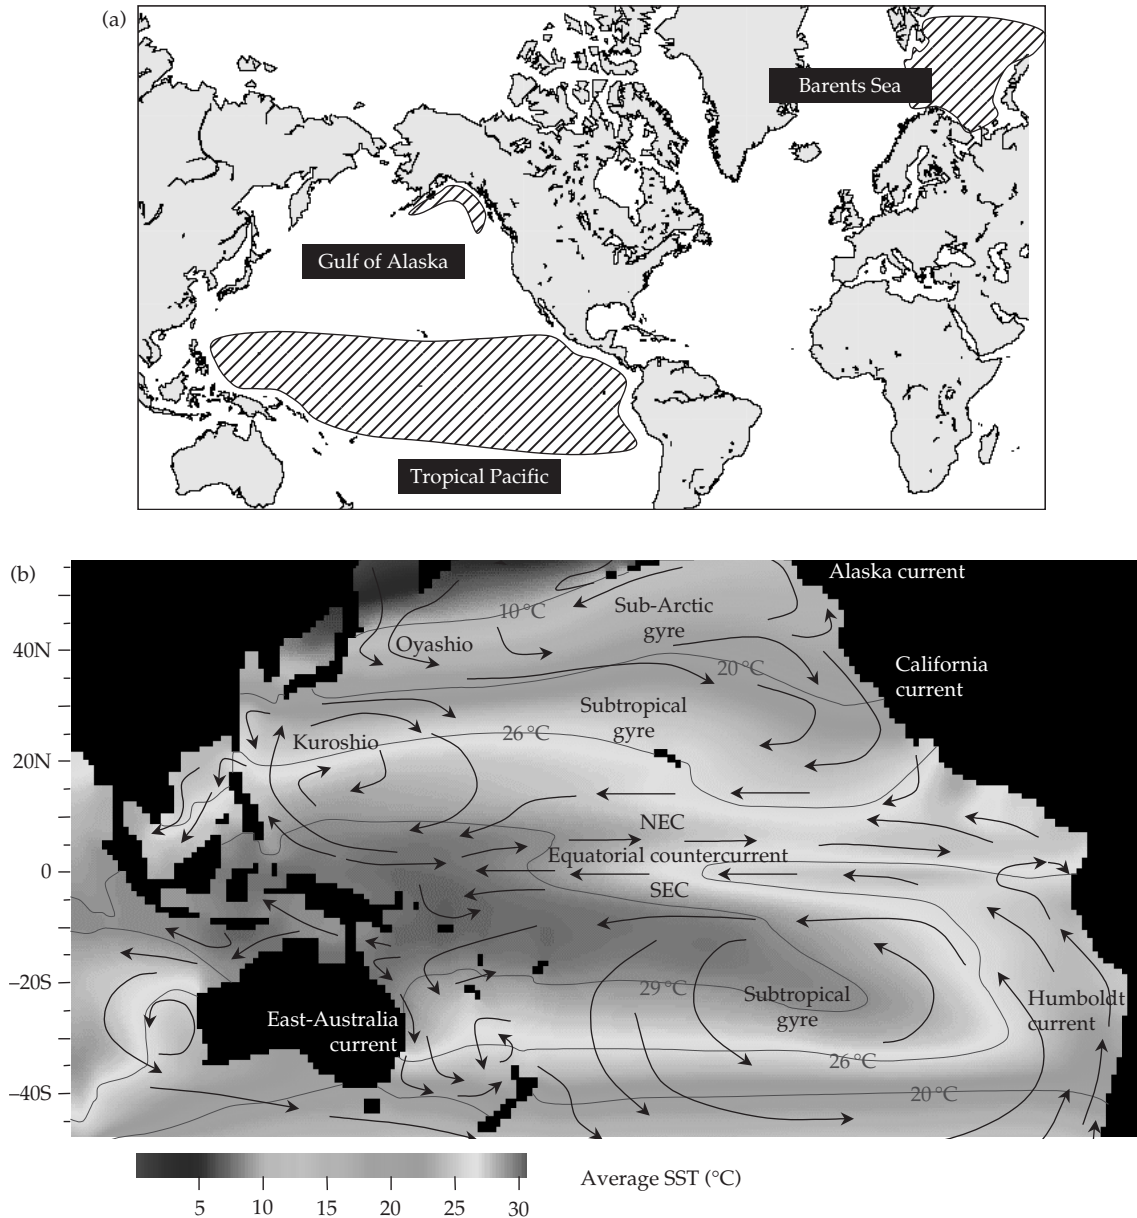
(a)

Barents Sea

Gulf of Alaska

Tropical Pacific

(b)

Alaska current

10 °C

Sub-Arctic gyre

Oyashio

40N

California current

20 °C

Subtropical gyre

Kuroshio

26 °C

20N

NEC

Equatorial countercurrent

0

SEC

–20S

29 °C

Subtropical gyre

Humboldt current

East-Australia current

26 °C

–40S

20 °C

5 10 15 20 25 30

Average SST (°C)